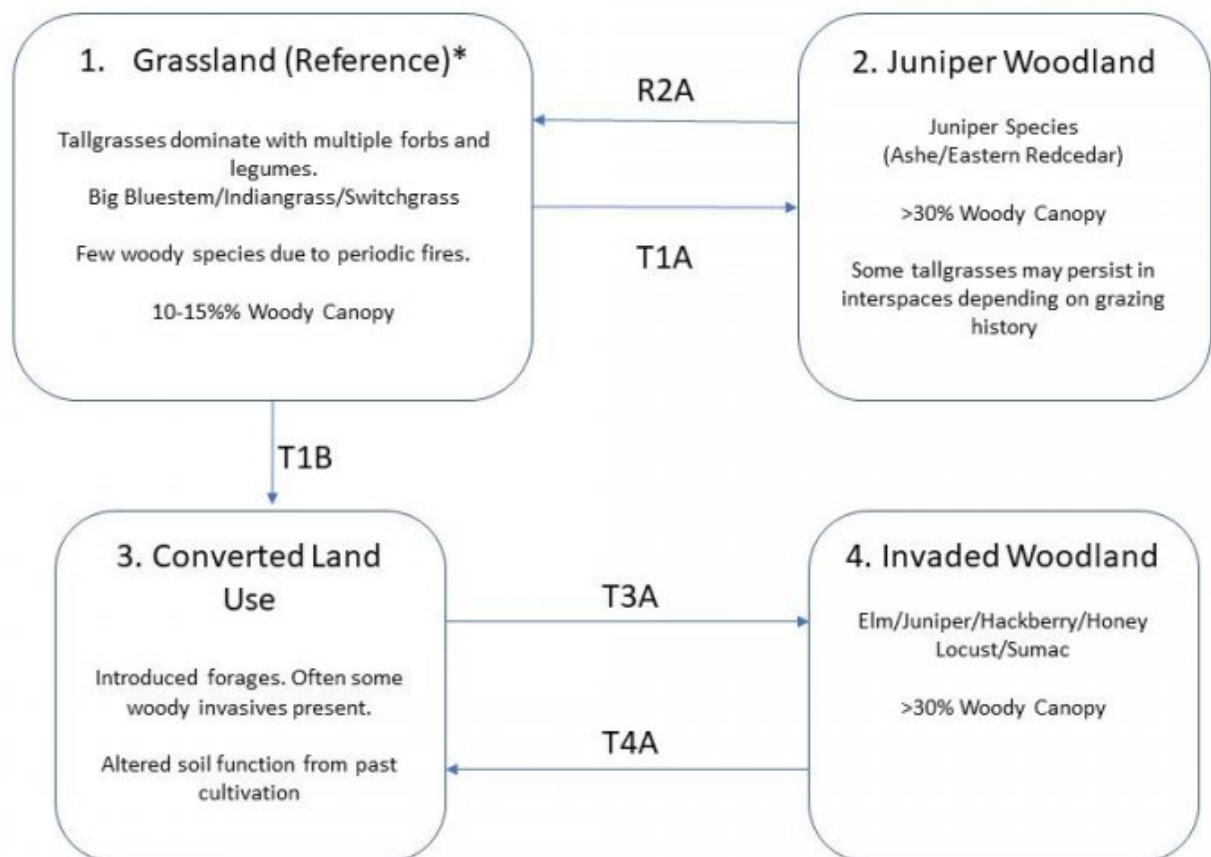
1. Grassland (Reference)*

Tallgrasses dominate with multiple forbs and legumes.
Big Bluestem/Indiangrass/Switchgrass

Few woody species due to periodic fires.

10-15%% Woody Canopy

R2A

T1A

2. Juniper Woodland

Juniper Species
(Ashe/Eastern Redcedar)

>30% Woody Canopy

Some tallgrasses may persist in interspaces depending on grazing history

T1B

3. Converted Land Use

Introduced forages. Often some woody invasives present.

Altered soil function from past cultivation

T3A

T4A

4. Invaded Woodland

Elm/Juniper/Hackberry/Honey Locust/Sumac

>30% Woody Canopy